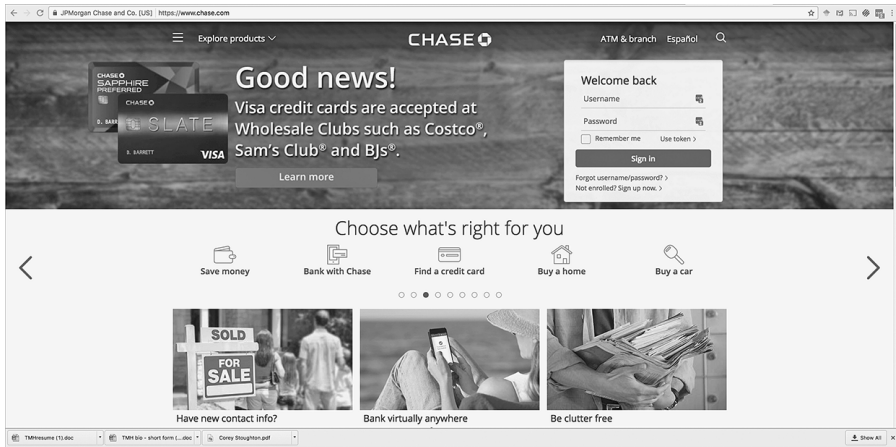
JPMorgan Chase and Co. [US] https://www.chase.com

Explore products

CHASE

ATM & branch Español

CHASE
SAPPHIRE
PREFERRED

CHASE
SLATE
S. BARRETT
VISA

Good news!
Visa credit cards are accepted at Wholesale Clubs such as Costco®, Sam's Club® and BJs®.

Learn more

Welcome back
Username
Password
Remember me
Use token >
Sign in
Forgot username/password? >
Not enrolled? Sign up now. >

Choose what's right for you

Save money
Bank with Chase
Find a credit card
Buy a home
Buy a car

SOLD
FOR SALE

Have new contact info?
Bank virtually anywhere
Be clutter free

TMHresume (1).doc
TMH bio – short form (....doc
Corey Stoughton.pdf
Show All